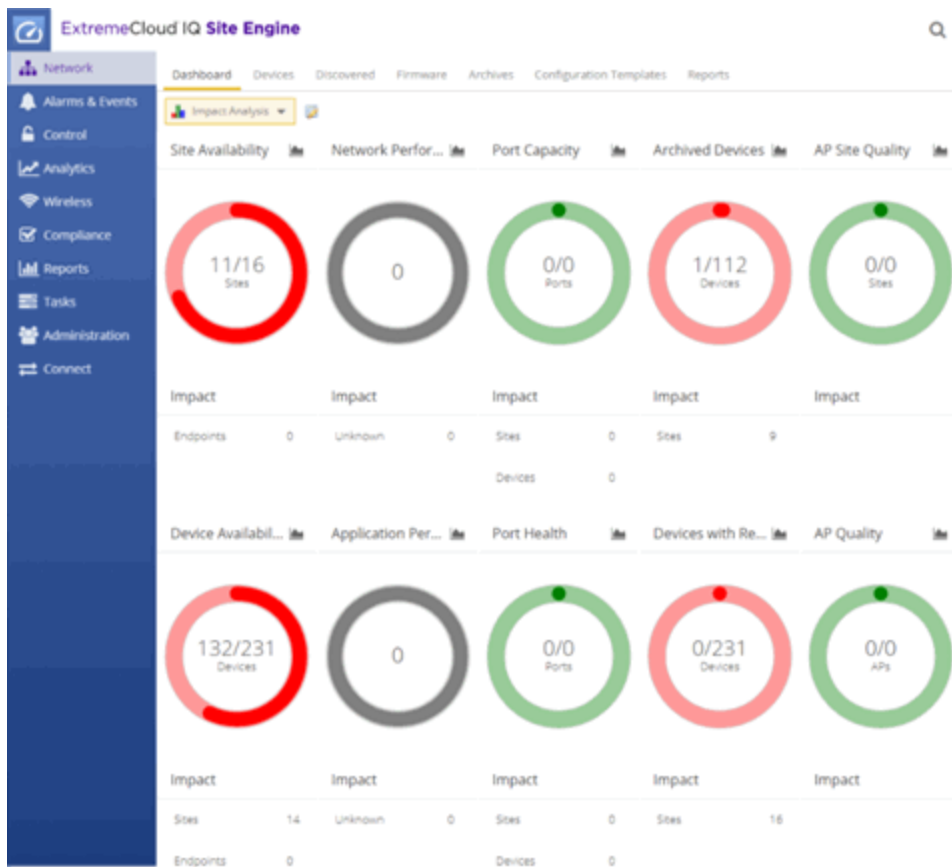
ExtremeCloud IQ Site Engine

Network
Alarms & Events
Control
Analytics
Wireless
Compliance
Reports
Tasks
Administration
Connect

Dashboard Devices Discovered Firmware Archives Configuration Templates Reports

Impact Analysis

Site Availability
11/16
Sites
Impact
Endpoints 0

Network Perfor...
0
Impact
Unknown 0

Port Capacity
0/0
Ports
Impact
Sites 0
Devices 0

Archived Devices
1/112
Devices
Impact
Sites 9

AP Site Quality
0/0
Sites
Impact

Device Availabil...
132/231
Devices
Impact
Sites 14
Endpoints 0

Application Per...
0
Impact
Unknown 0

Port Health
0/0
Ports
Impact
Sites 0
Devices 0

Devices with Re...
0/231
Devices
Impact
Sites 16

AP Quality
0/0
APs
Impact